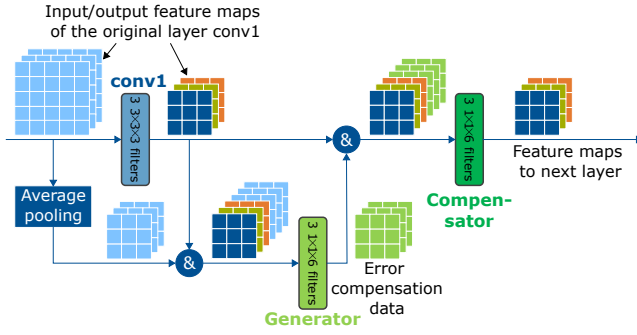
Input/output feature maps of the original layer conv1

conv1

3 3×3×3 filters

&

3 1×1×6 filters

Feature maps to next layer

Compensator

Average pooling

&

3 1×1×6 filters

Error compensation data

Generator